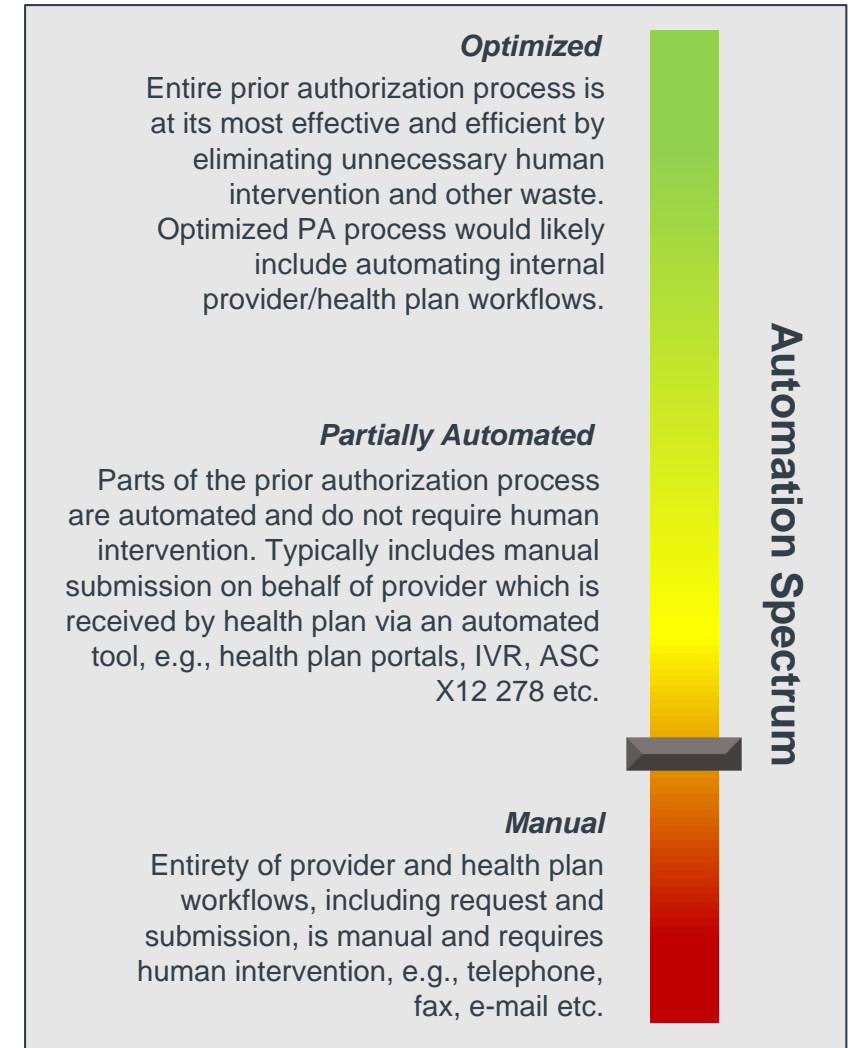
Optimized

Entire prior authorization process is at its most effective and efficient by eliminating unnecessary human intervention and other waste. Optimized PA process would likely include automating internal provider/health plan workflows.

Partially Automated

Parts of the prior authorization process are automated and do not require human intervention. Typically includes manual submission on behalf of provider which is received by health plan via an automated tool, e.g., health plan portals, IVR, ASC X12 278 etc.

Manual

Entirety of provider and health plan workflows, including request and submission, is manual and requires human intervention, e.g., telephone, fax, e-mail etc.

Automation Spectrum